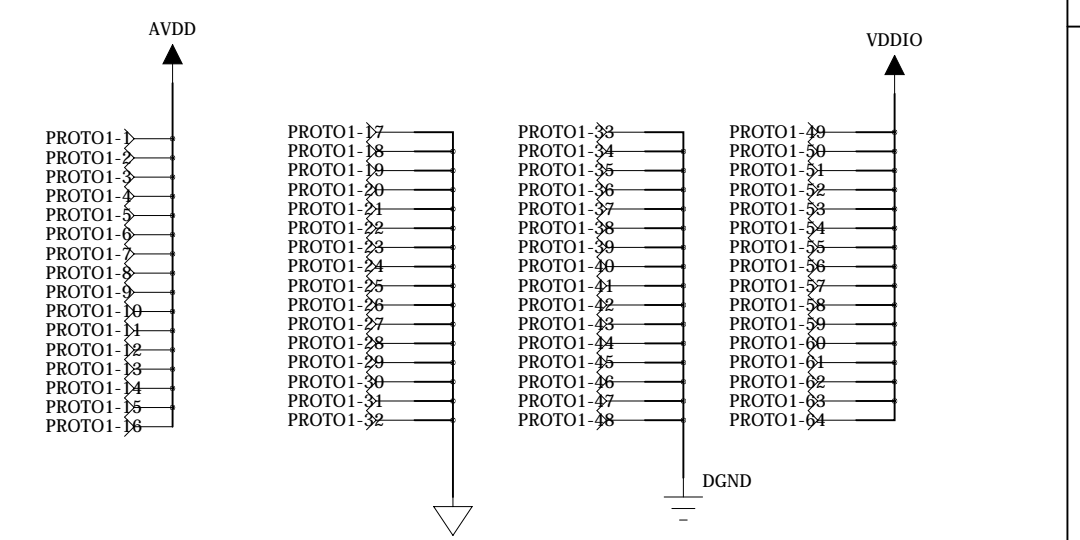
AVDD

PROTO1-1
PROTO1-2
PROTO1-3
PROTO1-4
PROTO1-5
PROTO1-6
PROTO1-7
PROTO1-8
PROTO1-9
PROTO1-10
PROTO1-11
PROTO1-12
PROTO1-13
PROTO1-14
PROTO1-15
PROTO1-16

PROTO1-17
PROTO1-18
PROTO1-19
PROTO1-20
PROTO1-21
PROTO1-22
PROTO1-23
PROTO1-24
PROTO1-25
PROTO1-26
PROTO1-27
PROTO1-28
PROTO1-29
PROTO1-30
PROTO1-31
PROTO1-32

PROTO1-33
PROTO1-34
PROTO1-35
PROTO1-36
PROTO1-37
PROTO1-38
PROTO1-39
PROTO1-40
PROTO1-41
PROTO1-42
PROTO1-43
PROTO1-44
PROTO1-45
PROTO1-46
PROTO1-47
PROTO1-48

DGND

VDDIO

PROTO1-49
PROTO1-50
PROTO1-51
PROTO1-52
PROTO1-53
PROTO1-54
PROTO1-55
PROTO1-56
PROTO1-57
PROTO1-58
PROTO1-59
PROTO1-60
PROTO1-61
PROTO1-62
PROTO1-63
PROTO1-64